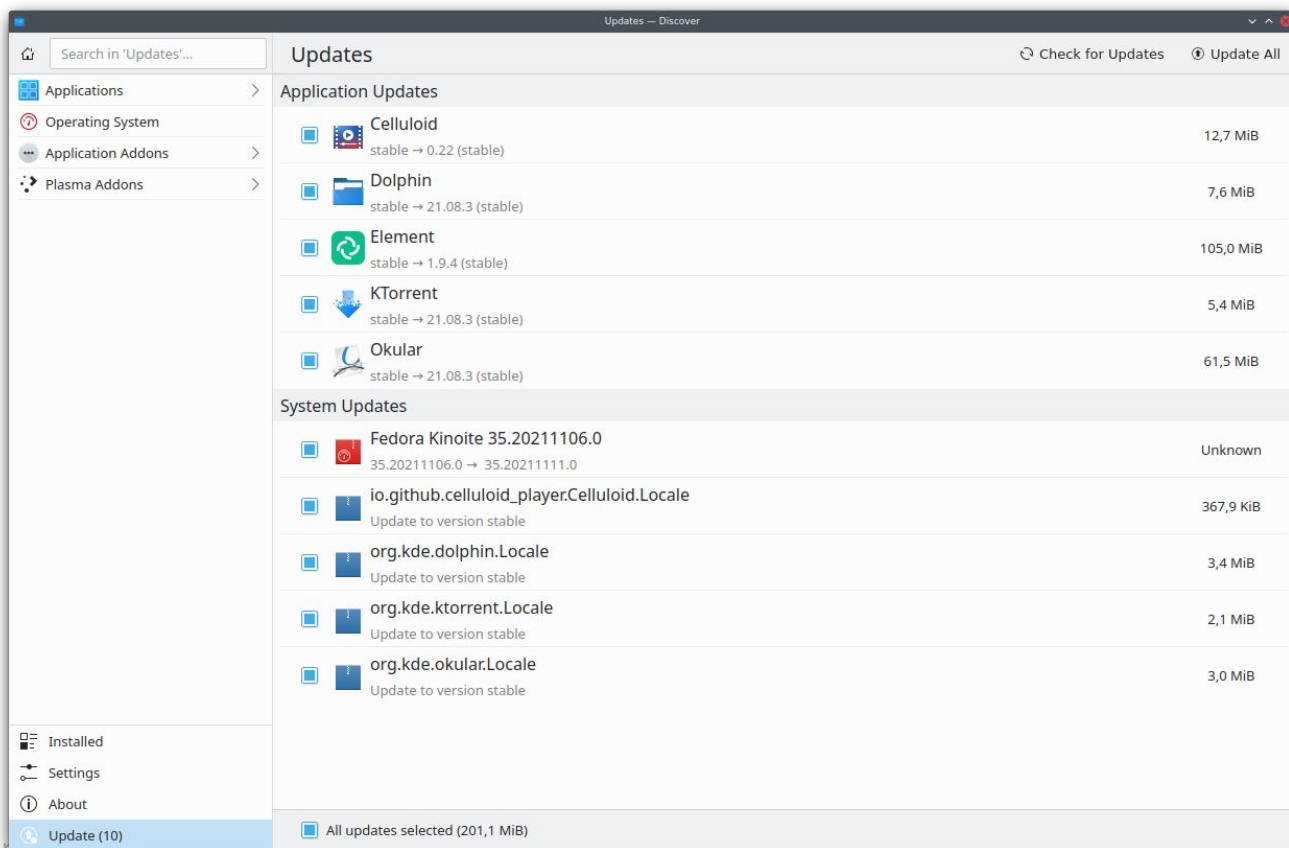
Updates — Discover

Search in 'Updates'...

Applications
Operating System
Application Addons
Plasma Addons

Installed
Settings
About
Update (10)

Updates

Check for Updates
Update All

Application Updates

Celluloid
stable → 0.22 (stable)
12,7 MiB

Dolphin
stable → 21.08.3 (stable)
7,6 MiB

Element
stable → 1.9.4 (stable)
105,0 MiB

KTorrent
stable → 21.08.3 (stable)
5,4 MiB

Okular
stable → 21.08.3 (stable)
61,5 MiB

System Updates

Fedora Kinoite 35.20211106.0
35.20211106.0 → 35.20211111.0
Unknown

io.github.celluloid_player.Celluloid.Locale
Update to version stable
367,9 KiB

org.kde.dolphin.Locale
Update to version stable
3,4 MiB

org.kde.ktorrent.Locale
Update to version stable
2,1 MiB

org.kde.okular.Locale
Update to version stable
3,0 MiB

All updates selected (201,1 MiB)